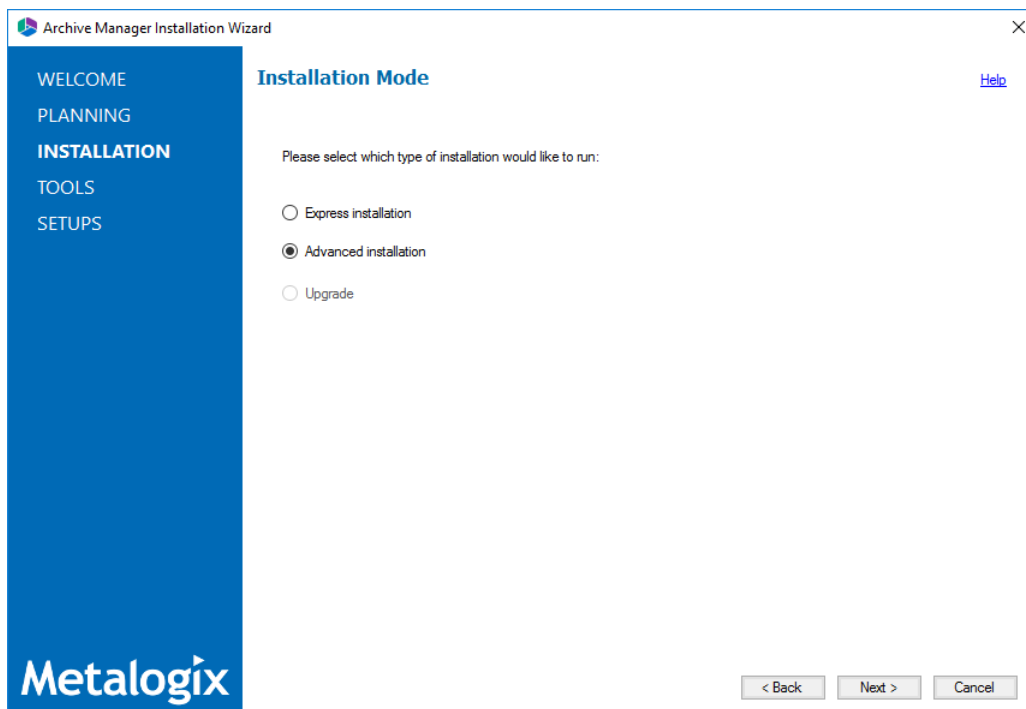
Archive Manager Installation Wizard

WELCOME
PLANNING
INSTALLATION
TOOLS
SETUPS

Installation Mode

Help

Please select which type of installation would like to run:

Express installation

Advanced installation

Upgrade

Metalogix

< Back

Next >

Cancel